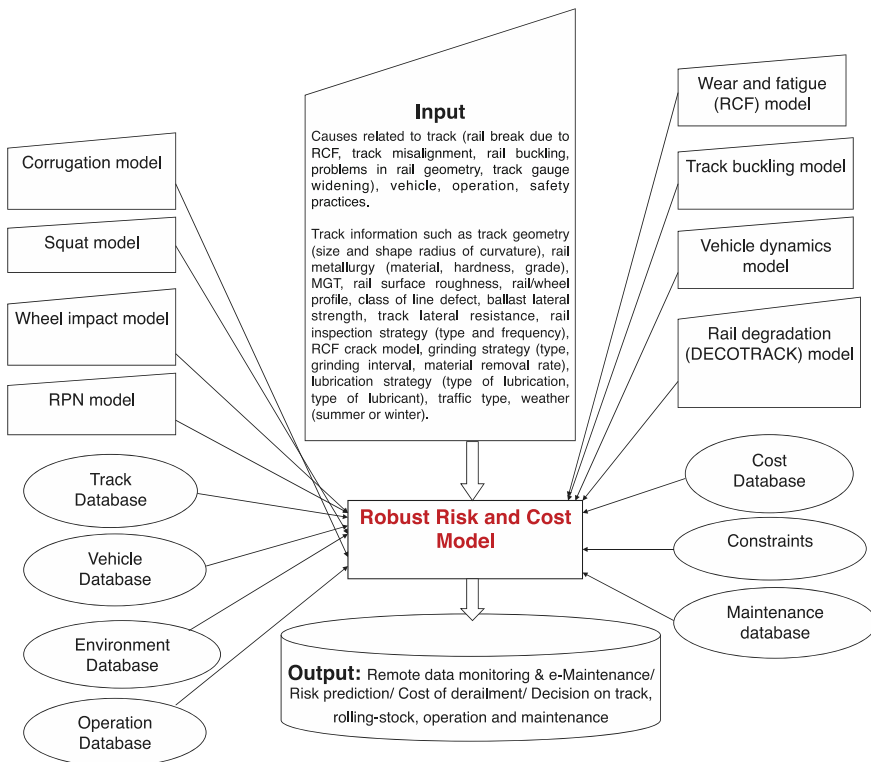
Corrugation model

Squat model

Wheel impact model

RPN model

Track Database

Vehicle Database

Environment Database

Operation Database

Input

Causes related to track (rail break due to RCF, track misalignment, rail buckling, problems in rail geometry, track gauge widening), vehicle, operation, safety practices.

Track information such as track geometry (size and shape radius of curvature), rail metallurgy (material, hardness, grade), MGT, rail surface roughness, rail/wheel profile, class of line defect, ballast lateral strength, track lateral resistance, rail inspection strategy (type and frequency), RCF crack model, grinding strategy (type, grinding interval, material removal rate), lubrication strategy (type of lubrication, type of lubricant), traffic type, weather (summer or winter).

Wear and fatigue (RCF) model

Track buckling model

Vehicle dynamics model

Rail degradation (DECOTRACK) model

Cost Database

Constraints

Maintenance database

Robust Risk and Cost Model

Output: Remote data monitoring & e-Maintenance/ Risk prediction/ Cost of derailment/ Decision on track, rolling-stock, operation and maintenance